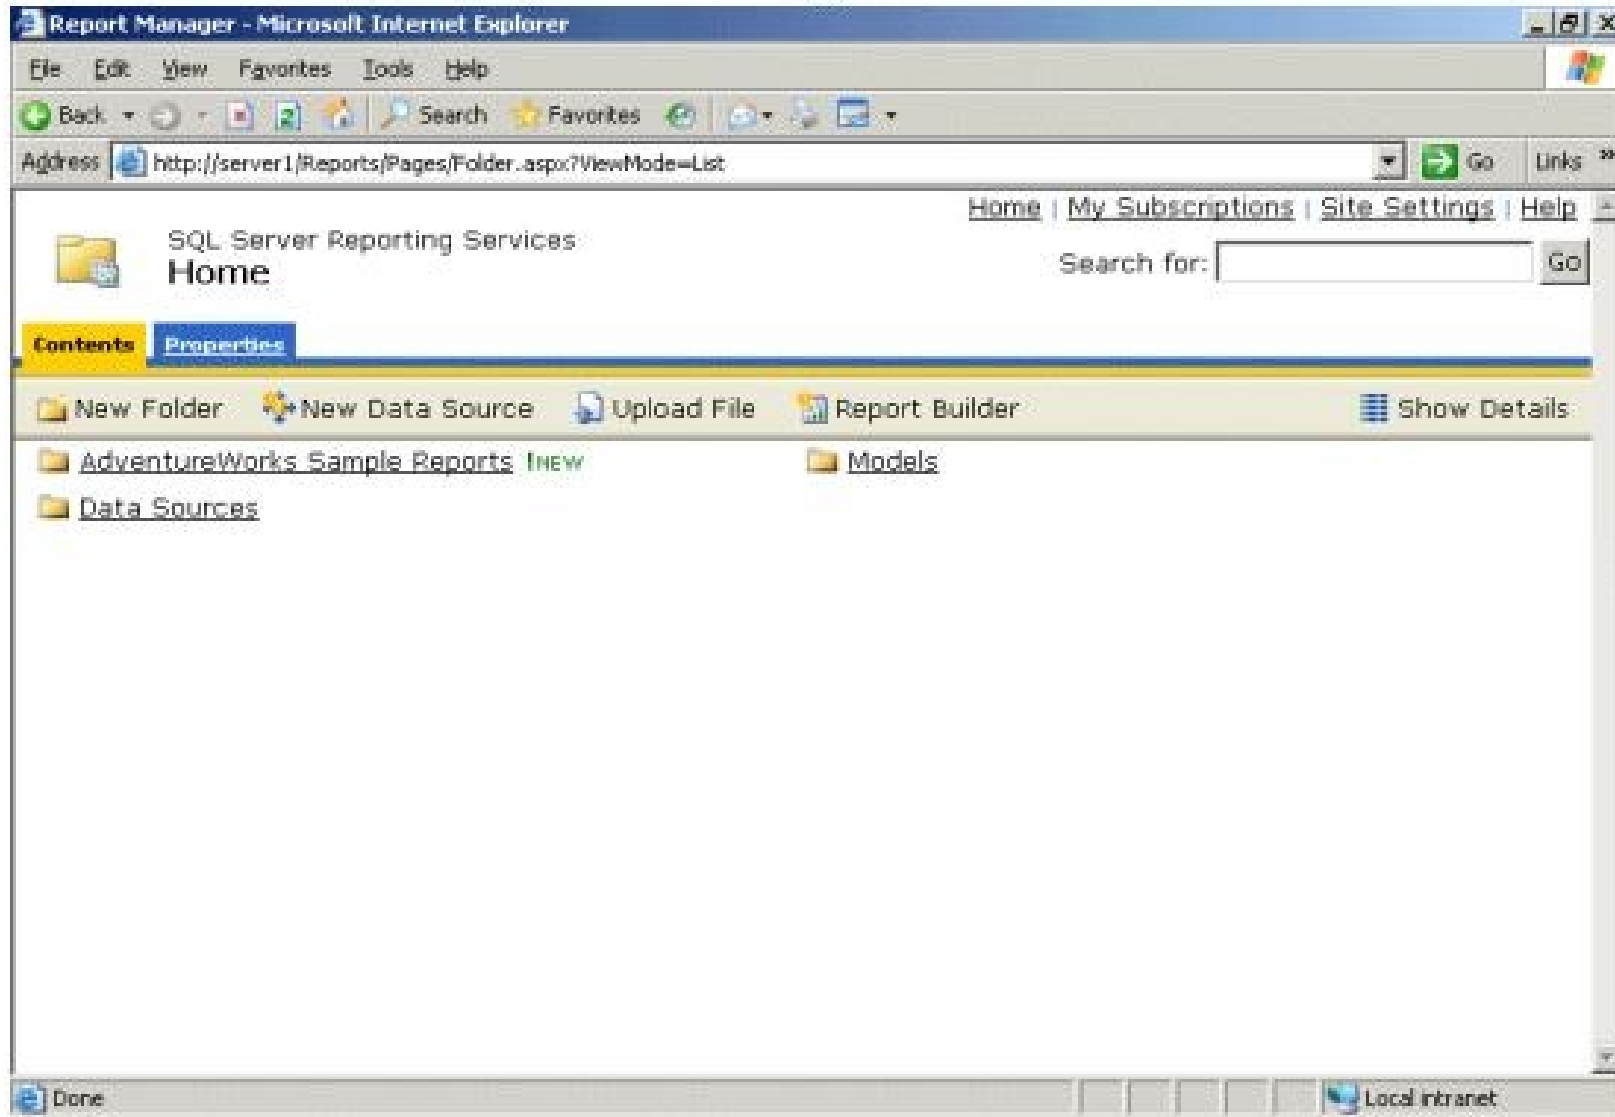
Report Manager - Microsoft Internet Explorer

File Edit View Favorites Tools Help

Back Search Favorites

Address http://server1/Reports/Pages/Folder.aspx?ViewMode=List Go Links

Home | My Subscriptions | Site Settings | Help

SQL Server Reporting Services
Home

Search for: Go

Contents Properties

New Folder New Data Source Upload File Report Builder Show Details

AdventureWorks Sample Reports !NEW

Models

Data Sources

Done

Local intranet